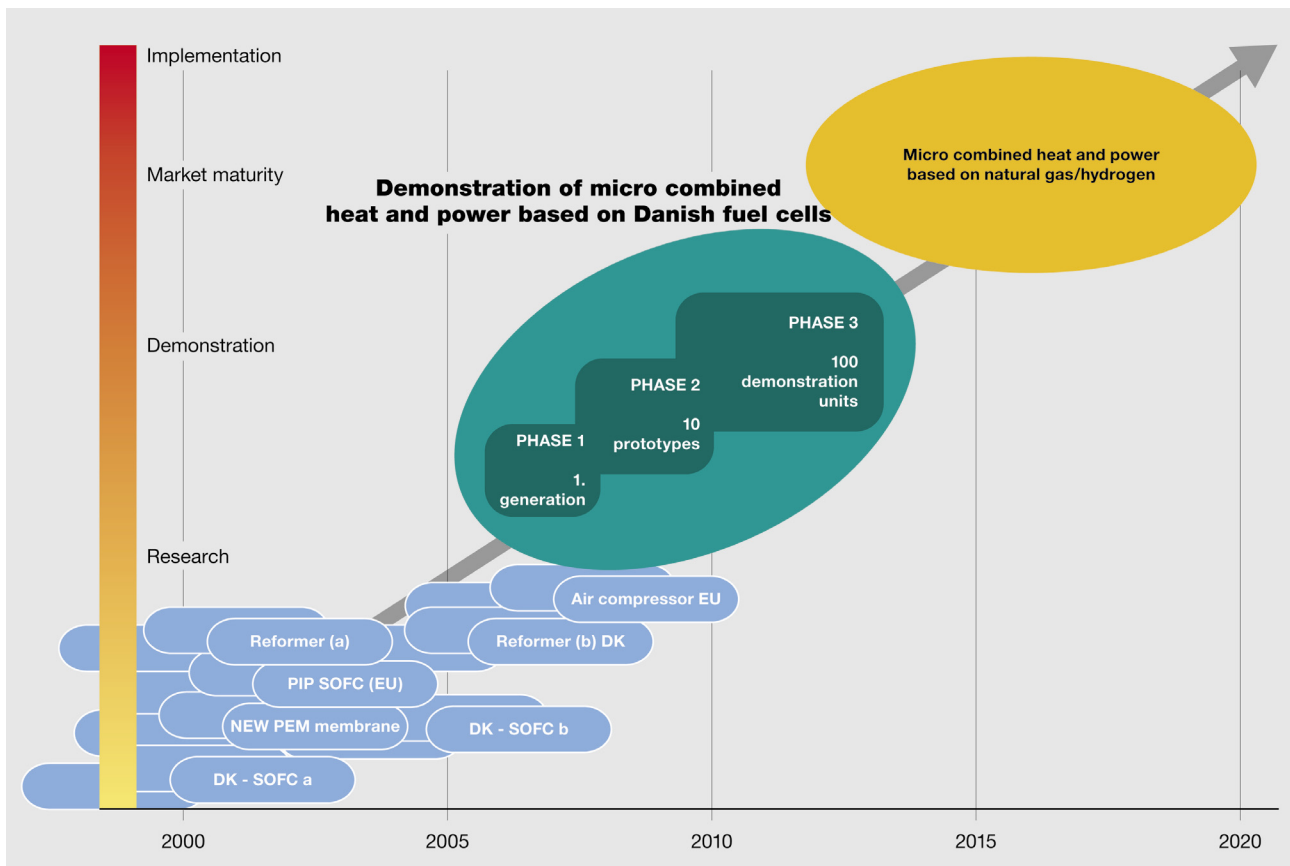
Implementation

Market maturity

Demonstration

Research

Demonstration of micro combined heat and power based on Danish fuel cells

Micro combined heat and power based on natural gas/hydrogen

PHASE 3

100 demonstration units

PHASE 2

10 prototypes

PHASE 1

1. generation

Air compressor EU

Reformer (a)

Reformer (b) DK

PIP SOFC (EU)

NEW PEM membrane

DK - SOFC b

DK - SOFC a

2000

2005

2010

2015

2020